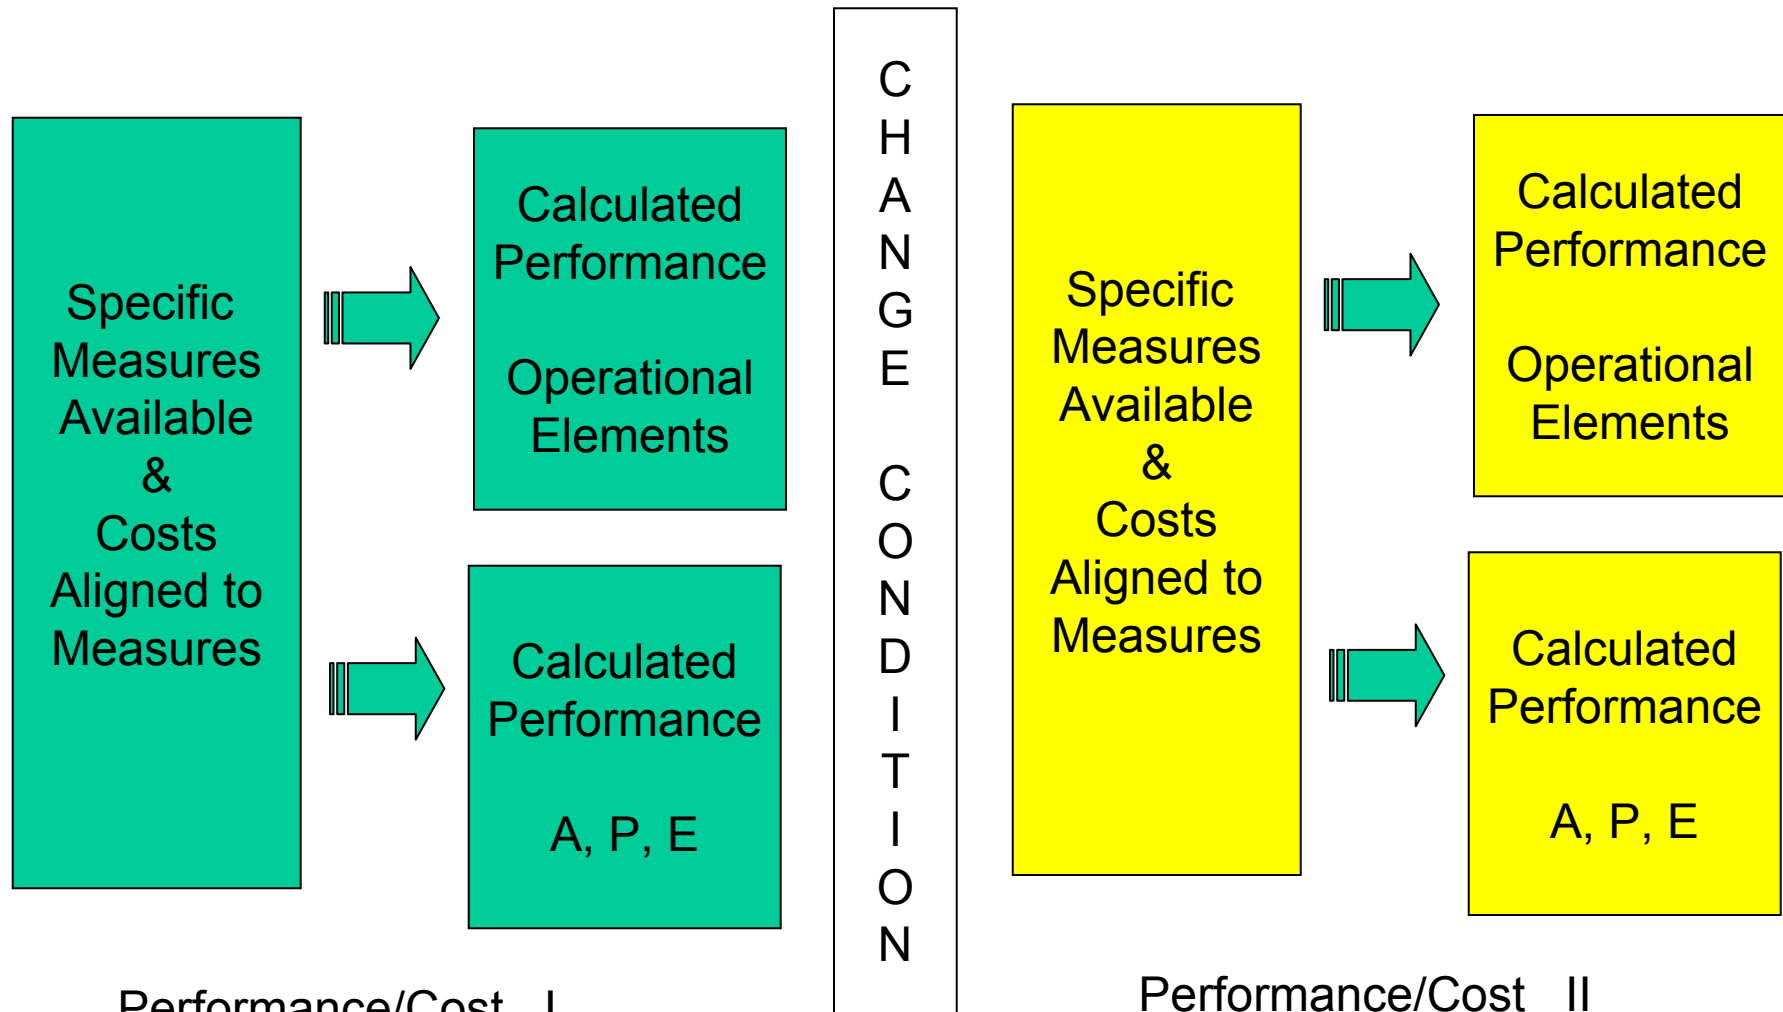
Specific Measures Available & Costs Aligned to Measures

Calculated Performance

Operational Elements

Calculated Performance

A, P, E

CHANGE CONDITION

Specific Measures Available & Costs Aligned to Measures

Calculated Performance

Operational Elements

Calculated Performance

A, P, E

Performance/Cost I

Performance/Cost II